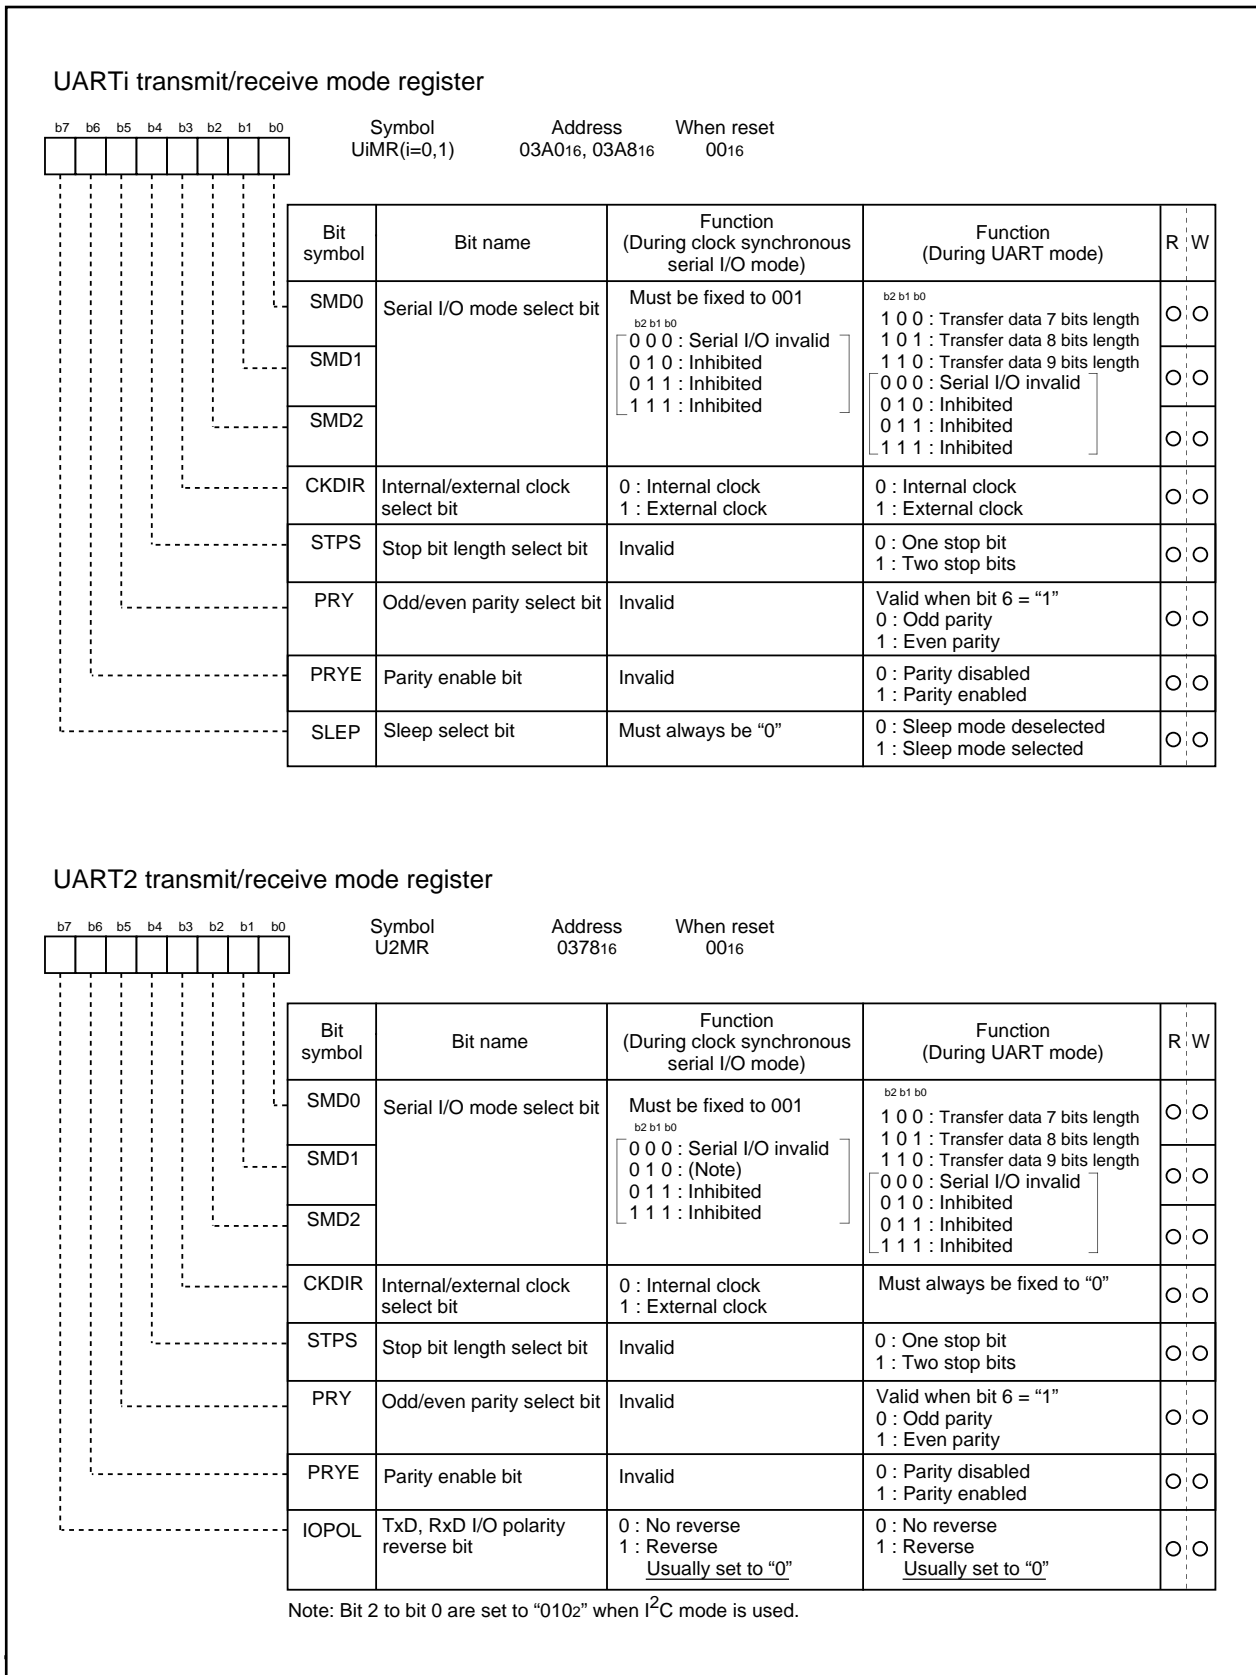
UARTi transmit/receive mode register

b7 b6 b5 b4 b3 b2 b1 b0

Symbol UiMR(i=0,1)  Address $03A0_{16}$, $03A8_{16}$  When reset $00_{16}$

| Bit symbol | Bit name | Function (During clock synchronous serial I/O mode) | Function (During UART mode) | R | W |
|---|---|---|---|---|---|
| SMD0 | Serial I/O mode select bit | Must be fixed to 001<br>b2 b1 b0<br>0 0 0 : Serial I/O invalid<br>0 1 0 : Inhibited<br>0 1 1 : Inhibited<br>1 1 1 : Inhibited | b2 b1 b0<br>1 0 0 : Transfer data 7 bits length<br>1 0 1 : Transfer data 8 bits length<br>1 1 0 : Transfer data 9 bits length<br>0 0 0 : Serial I/O invalid<br>0 1 0 : Inhibited<br>0 1 1 : Inhibited<br>1 1 1 : Inhibited | ○ | ○ |
| SMD1 | | | | ○ | ○ |
| SMD2 | | | | ○ | ○ |
| CKDIR | Internal/external clock select bit | 0 : Internal clock<br>1 : External clock | 0 : Internal clock<br>1 : External clock | ○ | ○ |
| STPS | Stop bit length select bit | Invalid | 0 : One stop bit<br>1 : Two stop bits | ○ | ○ |
| PRY | Odd/even parity select bit | Invalid | Valid when bit 6 = “1”<br>0 : Odd parity<br>1 : Even parity | ○ | ○ |
| PRYE | Parity enable bit | Invalid | 0 : Parity disabled<br>1 : Parity enabled | ○ | ○ |
| SLEP | Sleep select bit | Must always be “0” | 0 : Sleep mode deselected<br>1 : Sleep mode selected | ○ | ○ |

UART2 transmit/receive mode register

b7 b6 b5 b4 b3 b2 b1 b0

Symbol U2MR  Address $0378_{16}$  When reset $00_{16}$

| Bit symbol | Bit name | Function (During clock synchronous serial I/O mode) | Function (During UART mode) | R | W |
|---|---|---|---|---|---|
| SMD0 | Serial I/O mode select bit | Must be fixed to 001<br>b2 b1 b0<br>0 0 0 : Serial I/O invalid<br>0 1 0 : (Note)<br>0 1 1 : Inhibited<br>1 1 1 : Inhibited | b2 b1 b0<br>1 0 0 : Transfer data 7 bits length<br>1 0 1 : Transfer data 8 bits length<br>1 1 0 : Transfer data 9 bits length<br>0 0 0 : Serial I/O invalid<br>0 1 0 : Inhibited<br>0 1 1 : Inhibited<br>1 1 1 : Inhibited | ○ | ○ |
| SMD1 | | | | ○ | ○ |
| SMD2 | | | | ○ | ○ |
| CKDIR | Internal/external clock select bit | 0 : Internal clock<br>1 : External clock | Must always be fixed to “0” | ○ | ○ |
| STPS | Stop bit length select bit | Invalid | 0 : One stop bit<br>1 : Two stop bits | ○ | ○ |
| PRY | Odd/even parity select bit | Invalid | Valid when bit 6 = “1”<br>0 : Odd parity<br>1 : Even parity | ○ | ○ |
| PRYE | Parity enable bit | Invalid | 0 : Parity disabled<br>1 : Parity enabled | ○ | ○ |
| IOPOL | TxD, RxD I/O polarity reverse bit | 0 : No reverse<br>1 : Reverse<br>Usually set to “0” | 0 : No reverse<br>1 : Reverse<br>Usually set to “0” | ○ | ○ |

Note: Bit 2 to bit 0 are set to “$010_2$” when $I^2C$ mode is used.